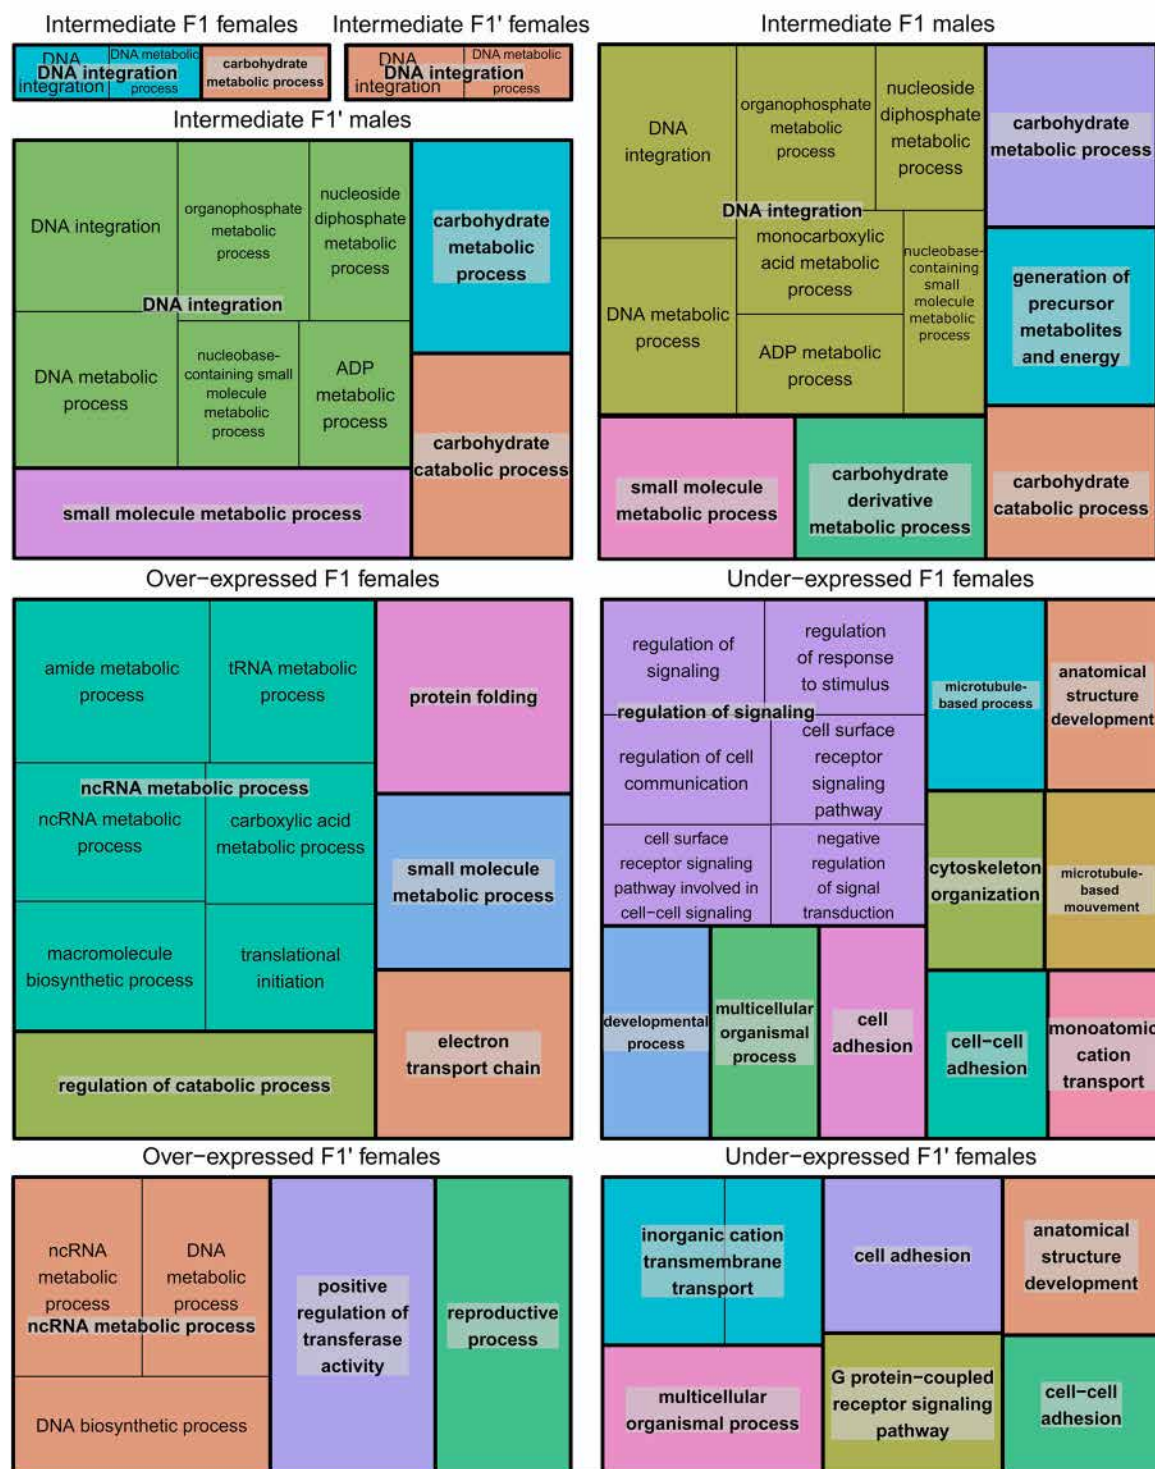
Intermediate F1 females

DNA integration
DNA integration
DNA metabolic process
carbohydrate metabolic process

Intermediate F1' females

DNA integration
DNA integration
DNA metabolic process

Intermediate F1 males

DNA integration
organophosphate metabolic process
nucleoside diphosphate metabolic process
DNA integration
carbohydrate metabolic process
DNA metabolic process
monocarboxylic acid metabolic process
nucleobase-containing small molecule metabolic process
ADP metabolic process
generation of precursor metabolites and energy
small molecule metabolic process
carbohydrate derivative metabolic process
carbohydrate catabolic process

Intermediate F1' males

DNA integration
organophosphate metabolic process
nucleoside diphosphate metabolic process
DNA integration
carbohydrate metabolic process
DNA metabolic process
nucleobase-containing small molecule metabolic process
ADP metabolic process
carbohydrate catabolic process
small molecule metabolic process

Over−expressed F1 females

amide metabolic process
tRNA metabolic process
protein folding
ncRNA metabolic process
ncRNA metabolic process
carboxylic acid metabolic process
small molecule metabolic process
macromolecule biosynthetic process
translational initiation
electron transport chain
regulation of catabolic process

Under−expressed F1 females

regulation of signaling
regulation of response to stimulus
regulation of signaling
microtubule-based process
anatomical structure development
regulation of cell communication
cell surface receptor signaling pathway
cell surface receptor signaling pathway involved in cell−cell signaling
negative regulation of signal transduction
cytoskeleton organization
microtubule-based mouvement
developmental process
multicellular organismal process
cell adhesion
cell−cell adhesion
monoatomic cation transport

Over−expressed F1' females

ncRNA metabolic process
DNA metabolic process
ncRNA metabolic process
positive regulation of transferase activity
reproductive process
DNA biosynthetic process

Under−expressed F1' females

inorganic cation transmembrane transport
cell adhesion
anatomical structure development
multicellular organismal process
G protein−coupled receptor signaling pathway
cell−cell adhesion